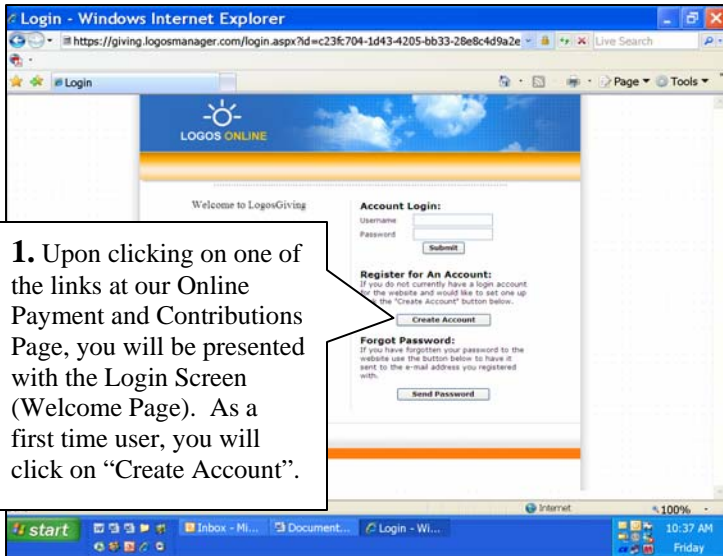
Login - Windows Internet Explorer

https://giving.logosmanager.com/login.aspx?id=c23fc704-1d43-4205-bb33-28e8c4d9a2e

Live Search

Login

Page ▾ Tools ▾

LOGOS ONLINE

Welcome to LogosGiving

Account Login:

Username

Password

Submit

Register for An Account:

If you do not currently have a login account for the website and would like to set one up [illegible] the "Create Account" button below.

Create Account

Forgot Password:

If you have forgotten your password to the website use the button below to have it sent to the e-mail address you registered with.

Send Password

**1.** Upon clicking on one of the links at our Online Payment and Contributions Page, you will be presented with the Login Screen (Welcome Page). As a first time user, you will click on "Create Account".

Internet

100%

start

Inbox - Mi...

Document...

Login - Wi...

10:37 AM

Friday